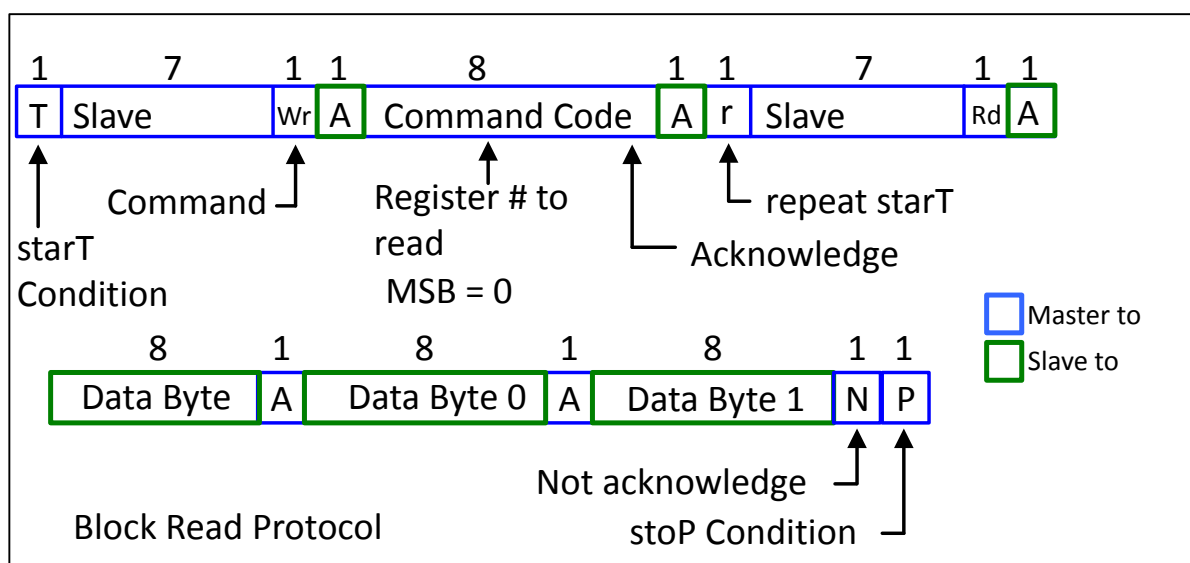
| 1 | 7 | 1 | 1 | 8 | 1 | 1 | 7 | 1 | 1 |
|---|---|---|---|---|---|---|---|---|---|
| T | Slave | Wr | A | Command Code | A | r | Slave | Rd | A |

Command

Register # to read
MSB = 0

repeat starT

starT Condition

Acknowledge

Master to

Slave to

| 8 | 1 | 8 | 1 | 8 | 1 | 1 |
|---|---|---|---|---|---|---|
| Data Byte | A | Data Byte 0 | A | Data Byte 1 | N | P |

Not acknowledge

Block Read Protocol

stoP Condition